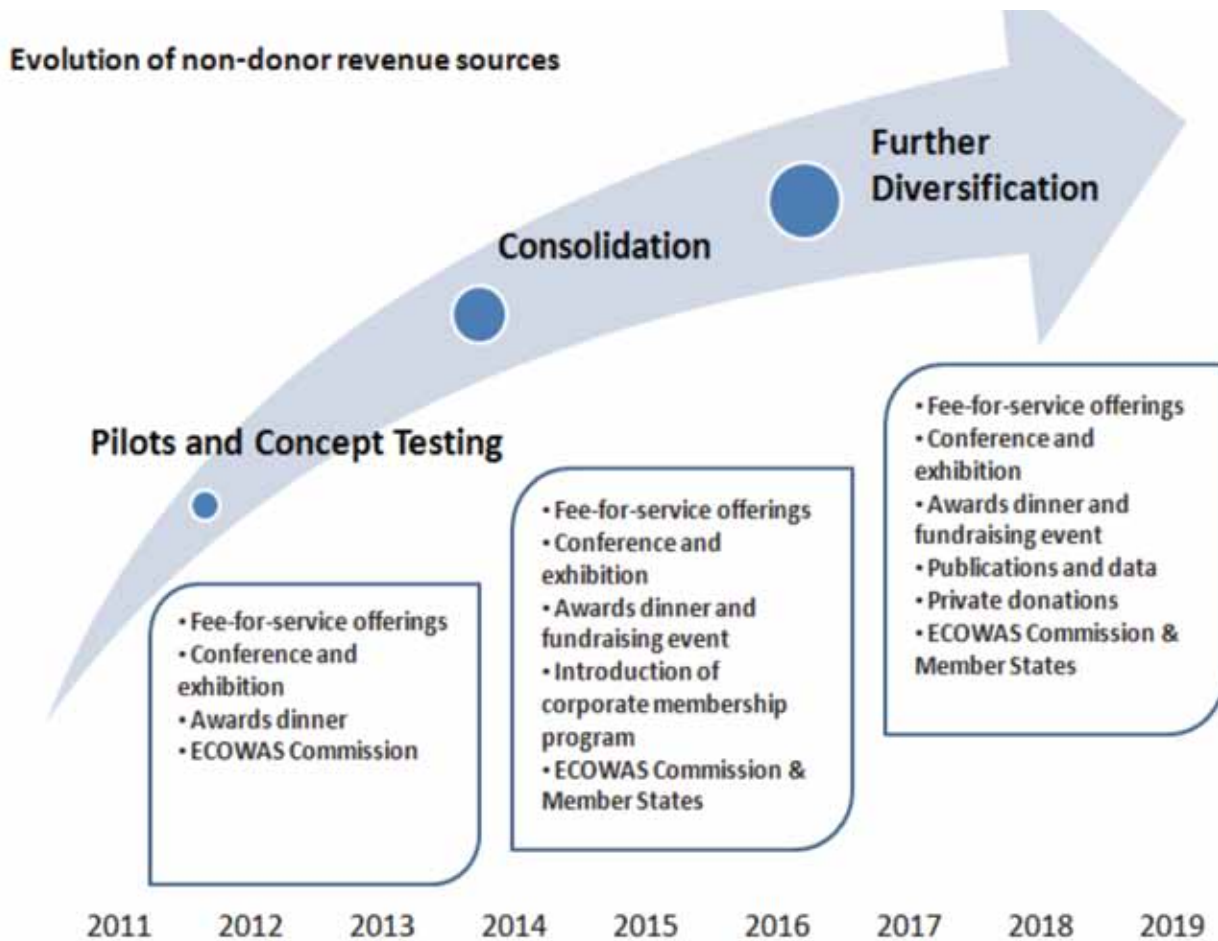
Evolution of non-donor revenue sources

Further Diversification

Consolidation

Pilots and Concept Testing

• Fee-for-service offerings
• Conference and exhibition
• Awards dinner
• ECOWAS Commission

• Fee-for-service offerings
• Conference and exhibition
• Awards dinner and fundraising event
• Introduction of corporate membership program
• ECOWAS Commission & Member States

• Fee-for-service offerings
• Conference and exhibition
• Awards dinner and fundraising event
• Publications and data
• Private donations
• ECOWAS Commission & Member States

2011 2012 2013 2014 2015 2016 2017 2018 2019